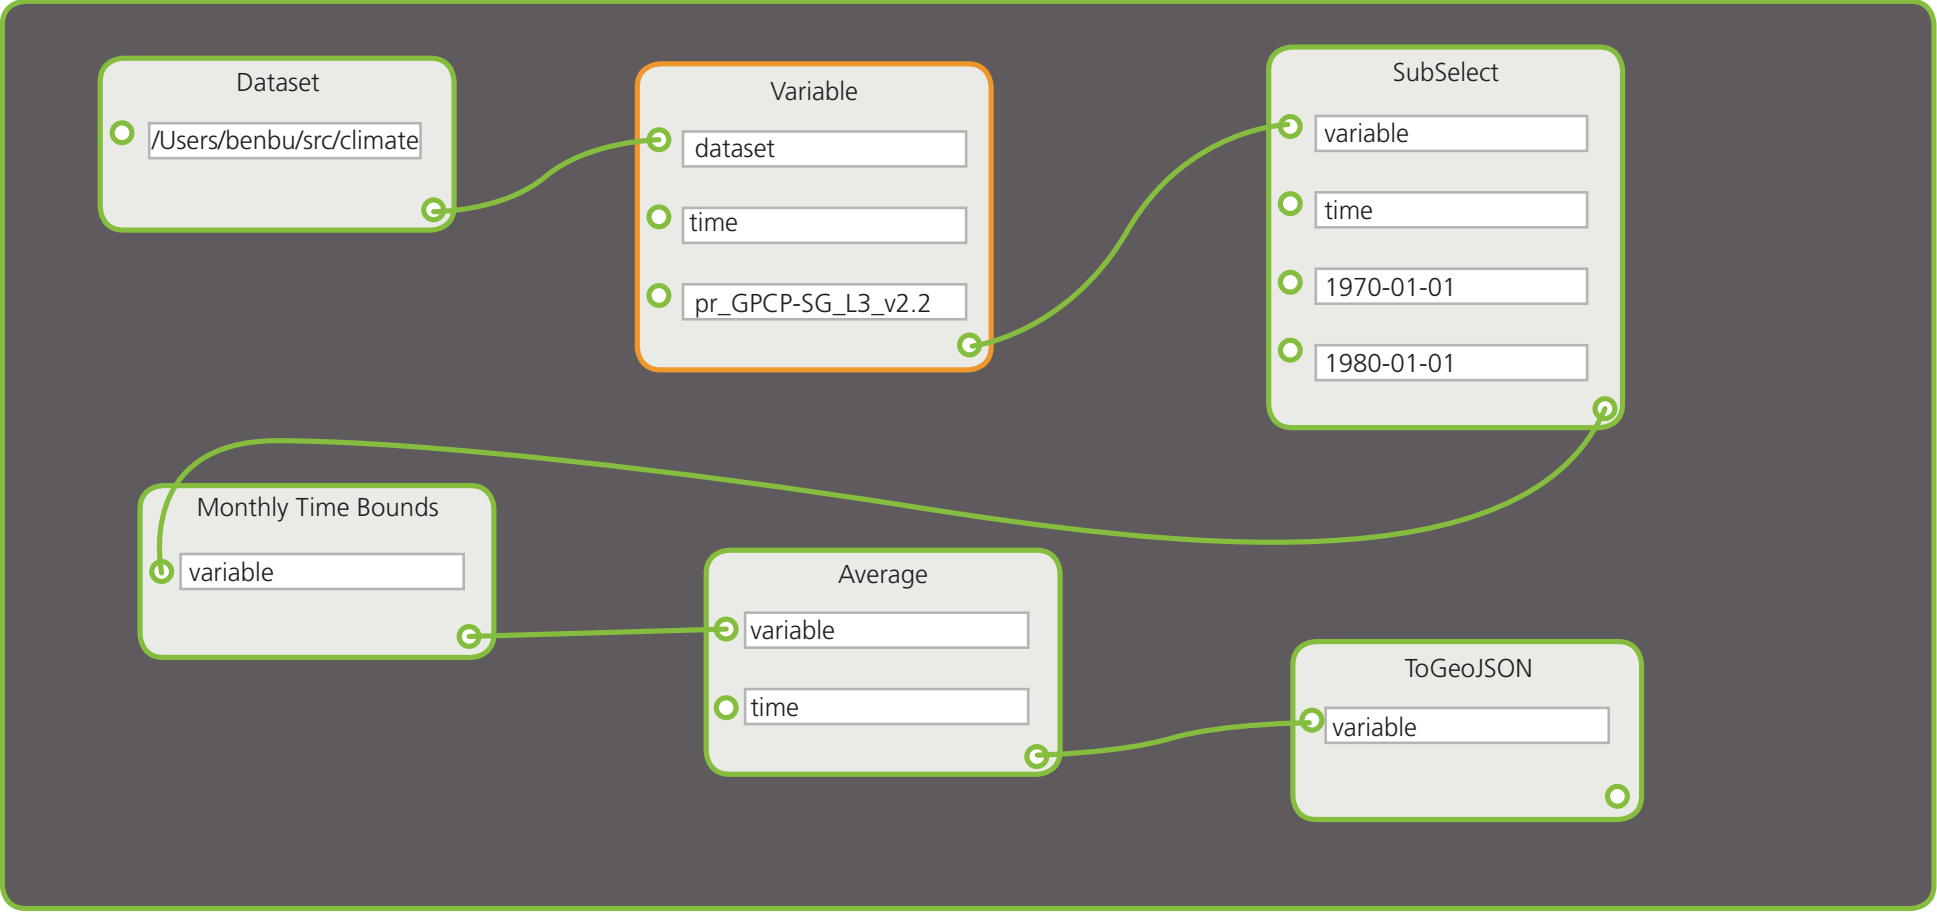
Dataset

/Users/benbu/src/climate

Variable

dataset

time

pr_GPCP-SG_L3_v2.2

SubSelect

variable

time

1970-01-01

1980-01-01

Monthly Time Bounds

variable

Average

variable

time

ToGeoJSON

variable